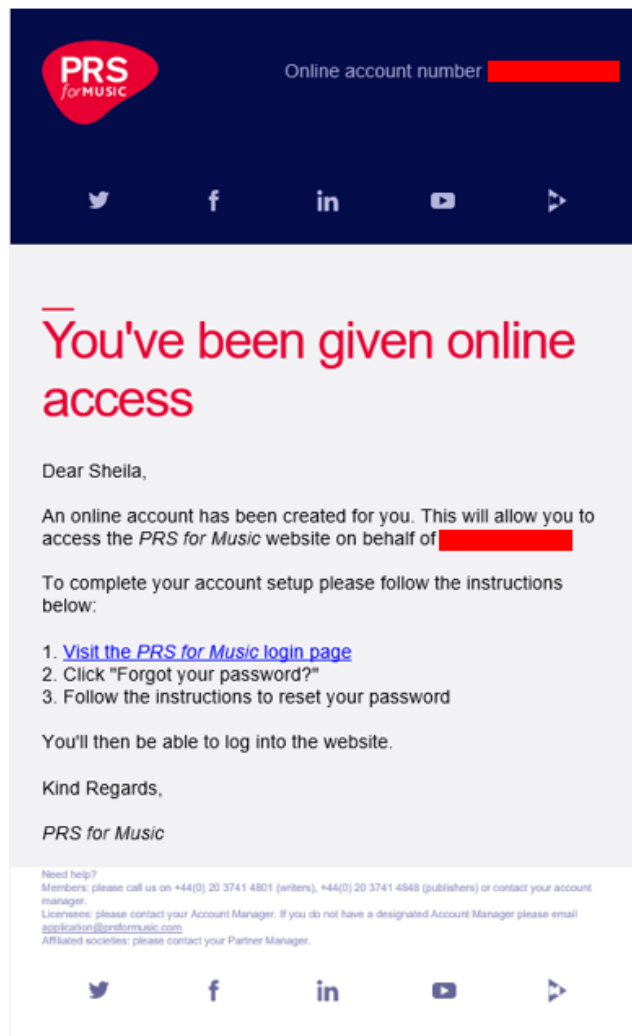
PRS for MUSIC

Online account number

You've been given online access

Dear Sheila,

An online account has been created for you. This will allow you to access the *PRS for Music* website on behalf of

To complete your account setup please follow the instructions below:

1. Visit the *PRS for Music* login page
2. Click "Forgot your password?"
3. Follow the instructions to reset your password

You'll then be able to log into the website.

Kind Regards,

*PRS for Music*

Need help?
Members: please call us on +44(0) 20 3741 4801 (writers), +44(0) 20 3741 4848 (publishers) or contact your account manager.
Licensees: please contact your Account Manager. If you do not have a designated Account Manager please email application@prsformusic.com.
Affiliated societies: please contact your Partner Manager.